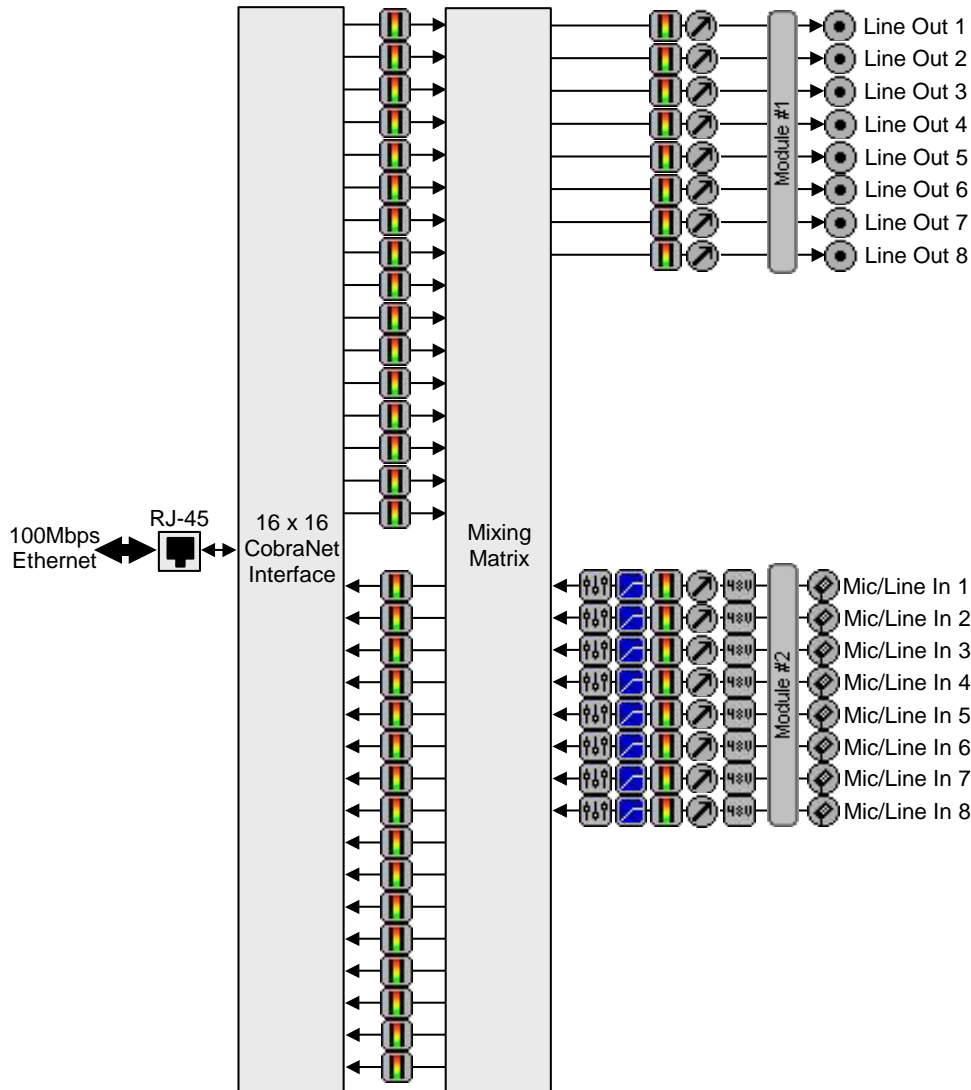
Line Out 1
Line Out 2
Line Out 3
Line Out 4
Line Out 5
Line Out 6
Line Out 7
Line Out 8
Module #1

100Mbps Ethernet
RJ-45
16 x 16 CobraNet Interface
Mixing Matrix

48V
48V
48V
48V
48V
48V
48V
48V
Module #2
Mic/Line In 1
Mic/Line In 2
Mic/Line In 3
Mic/Line In 4
Mic/Line In 5
Mic/Line In 6
Mic/Line In 7
Mic/Line In 8